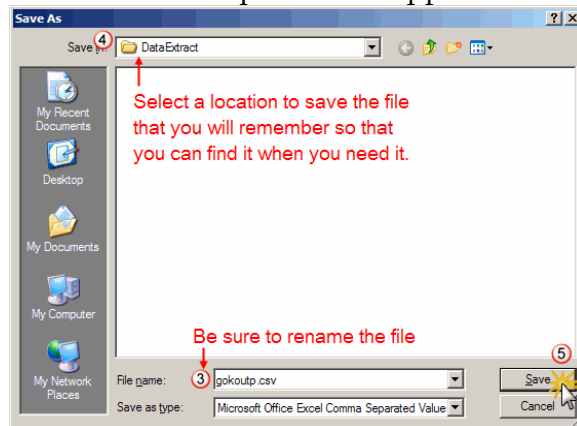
Save As

?
X

Save in: 4 DataExtract

My Recent Documents

Desktop

My Documents

My Computer

My Network Places

Select a location to save the file that you will remember so that you can find it when you need it.

Be sure to rename the file

File name: 3 gokoutp.csv

Save as type: Microsoft Office Excel Comma Separated Value

5

Save

Cancel